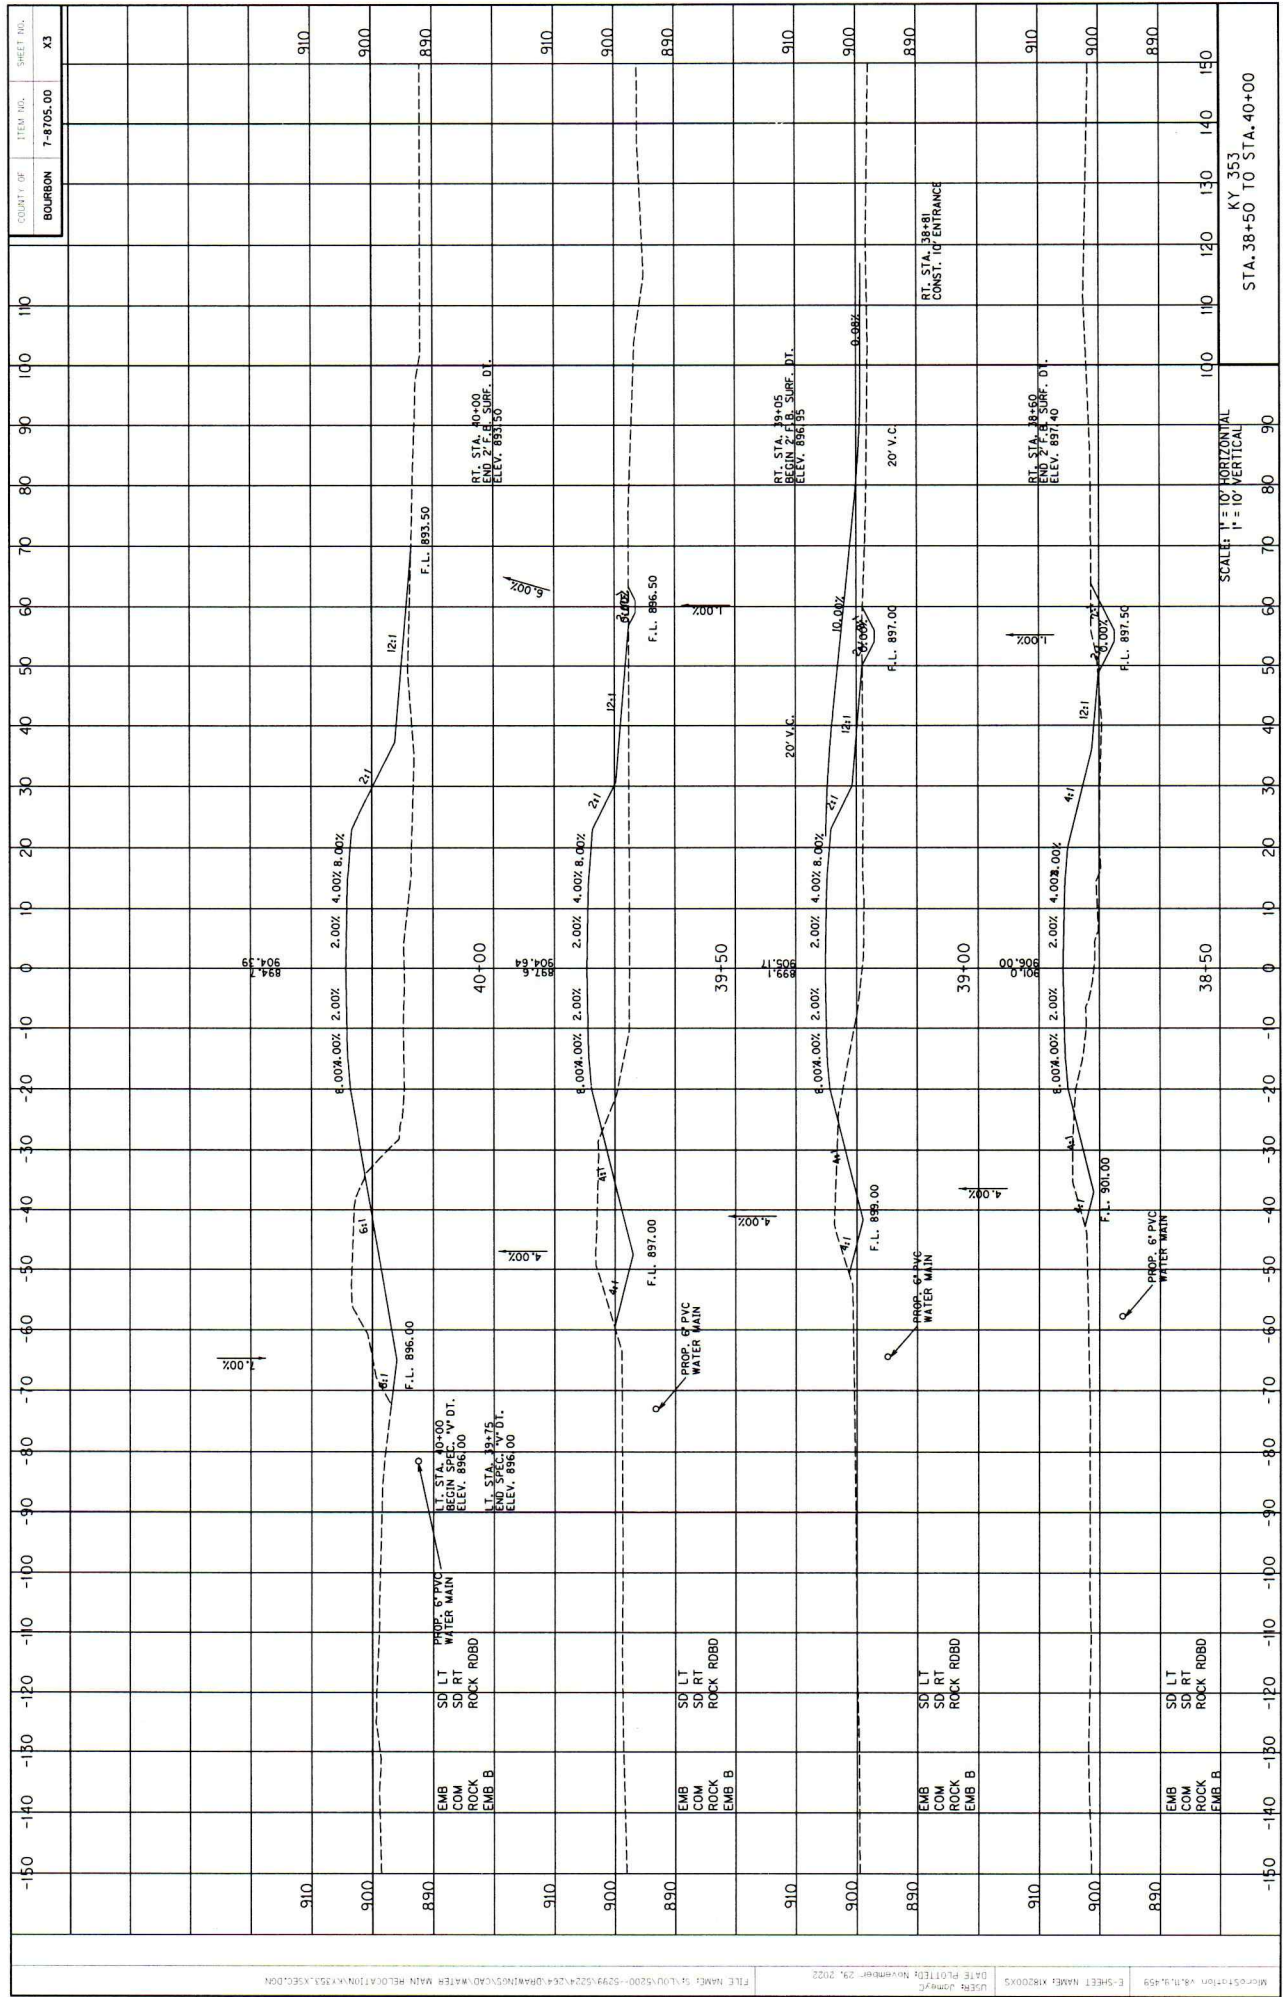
| COUNTY OF | ITEM NO. | SHEET NO. |
|---|---|---|
| BOURBON | 7-8705.00 | X3 |

KY 353
STA. 38+50 TO STA. 40+00

SCALE: 1" = 10' HORIZONTAL
1" = 10' VERTICAL

-150 -140 -130 -120 -110 -100 -90 -80 -70 -60 -50 -40 -30 -20 -10 0 10 20 30 40 50 60 70 80 90 100 110 120 130 140 150

910
900
890

40+00
904.39
894.7

2.00% 2.00% 4.00% 8.00% 8.00% 4.00% 2:1 12:1 6:1 6:1 7.00% 6.00% 4.00%
F.L. 893.50
F.L. 896.00
RT. STA. 40+00
END 2' F.B. SURF. DT.
ELEV. 893.50
LT. STA. 40+00
BEGIN SPEC. "V" DT.
ELEV. 896.00
LT. STA. 39+75
END SPEC. "V" DT.
ELEV. 896.00
PROP. 6" PVC
WATER MAIN
SD LT
SD RT
ROCK RDBD
EMB
COM
ROCK
EMB B

39+50
904.64
897.6

2.00% 2.00% 4.00% 8.00% 8.00% 4.00% 2:1 12:1 4:1 4:1 3:1 6.00% 1.00% 4.00%
F.L. 896.50
F.L. 897.00
PROP. 6" PVC
WATER MAIN
SD LT
SD RT
ROCK RDBD
EMB
COM
ROCK
EMB B

39+00
905.17
899.1

2.00% 2.00% 4.00% 8.00% 8.00% 4.00% 2:1 12:1 4:1 4:1 10.00% 6.00% 3:1 0.08% 4.00%
F.L. 897.00
F.L. 899.00
20' V.C.
20' V.C
RT. STA. 39+05
BEGIN 2' F.B. SURF. DT.
ELEV. 896.95
RT. STA. 38+81
CONST. 10' ENTRANCE
PROP. 6" PVC
WATER MAIN
SD LT
SD RT
ROCK RDBD
EMB
COM
ROCK
EMB B

38+50
906.00
901.0

2.00% 2.00% 4.00% 8.00% 8.00% 4.00% 4:1 12:1 4:1 4:1 2:1 6.00% 1.00% 4.00%
F.L. 897.50
F.L. 901.00
RT. STA. 38+60
END 2' F.B. SURF. DT.
ELEV. 897.40
PROP. 6" PVC
WATER MAIN
SD LT
SD RT
ROCK RDBD
EMB
COM
ROCK
EMB B

MicroStation v8.11.9.459 | E-SHEET NAME: X18200XS | USER: JamesC DATE PLOTTED: November 29, 2022 | FILE NAME: S:\LOU\5200--5299\5224\24\DRAWINGS\CAD\WATER MAIN RELOCATION\KY353_XSEC.DGN